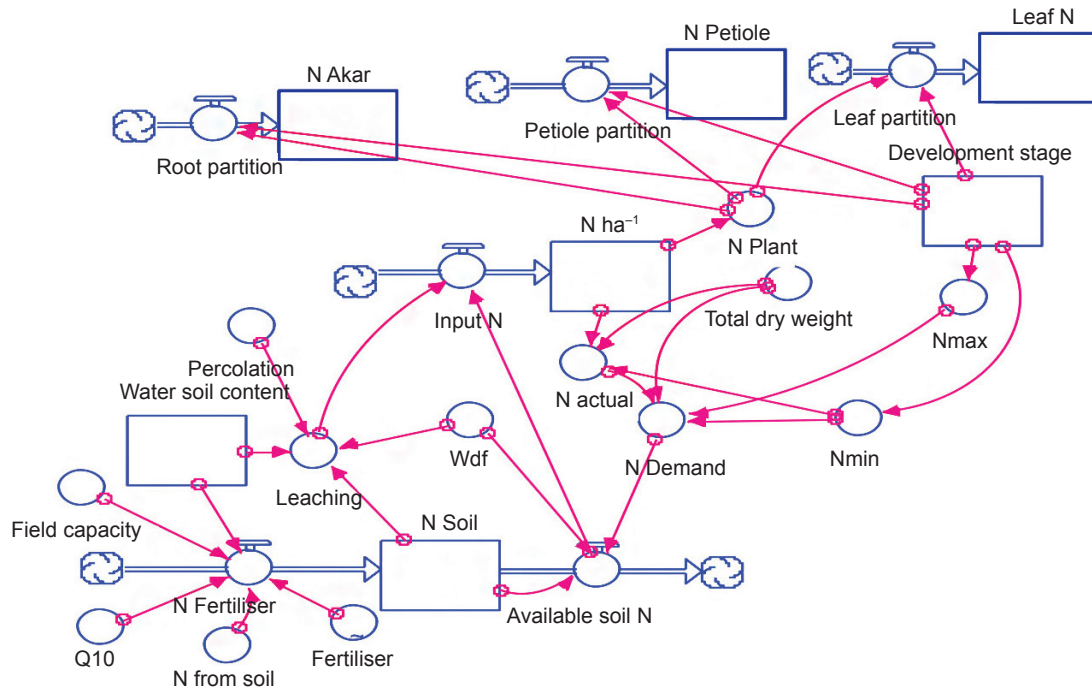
Leaf N
N Petiole
N Akar
Petiole partition
Leaf partition
Root partition
Development stage
N ha$^{-1}$
N Plant
Input N
Total dry weight
Percolation
Nmax
Water soil content
N actual
N Demand
Wdf
Nmin
Leaching
N Soil
Field capacity
N Fertiliser
Available soil N
Q10
N from soil
Fertiliser